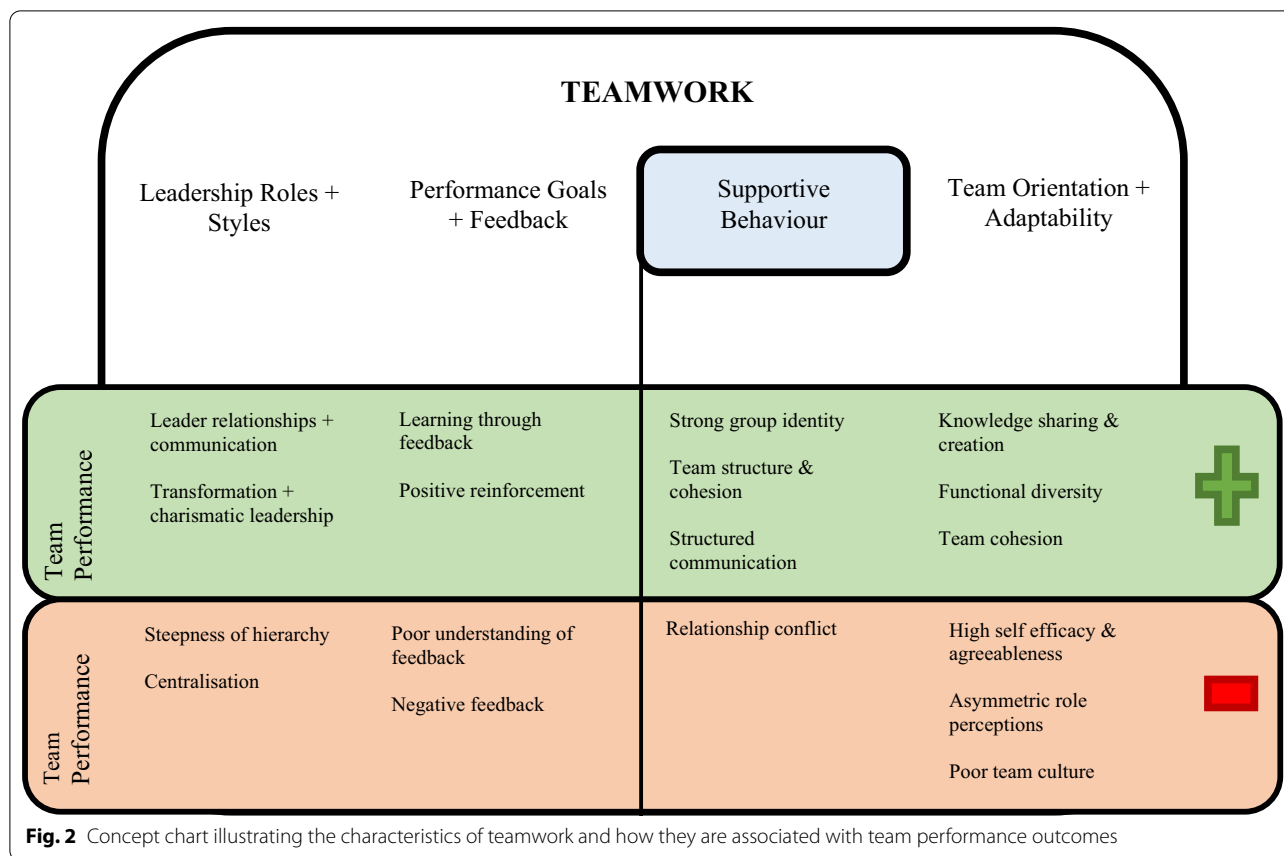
TEAMWORK

Leadership Roles + Styles

Performance Goals + Feedback

Supportive Behaviour

Team Orientation + Adaptability

Team Performance

Leader relationships + communication

Transformation + charismatic leadership

Learning through feedback

Positive reinforcement

Strong group identity

Team structure & cohesion

Structured communication

Knowledge sharing & creation

Functional diversity

Team cohesion

Team Performance

Steepness of hierarchy

Centralisation

Poor understanding of feedback

Negative feedback

Relationship conflict

High self efficacy & agreeableness

Asymmetric role perceptions

Poor team culture

**Fig. 2** Concept chart illustrating the characteristics of teamwork and how they are associated with team performance outcomes